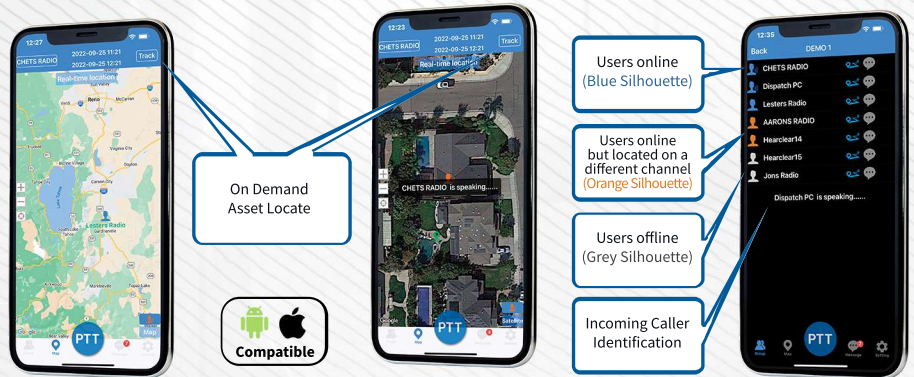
12:27
CHETS RADIO
2022-09-25 11:21
2022-09-25 12:21
Track
Real-time location
Reno
Virginia City
Carson City
Lake Tahoe
Lesters Radio
Gardnerville
Map
PTT

12:23
CHETS RADIO
2022-09-25 11:21
2022-09-25 12:21
Track
Real-time location
CHETS RADIO is speaking......
Google
Satellite
Map
PTT

On Demand Asset Locate

Compatible

Users online (Blue Silhouette)

Users online but located on a different channel (Orange Silhouette)

Users offline (Grey Silhouette)

Incoming Caller Identification

12:35
Back
DEMO 1
CHETS RADIO
Dispatch PC
Lesters Radio
AARONS RADIO
Hearclear14
Hearclear15
Jons Radio
Dispatch PC is speaking......
Group
Map
PTT
Message
Setting